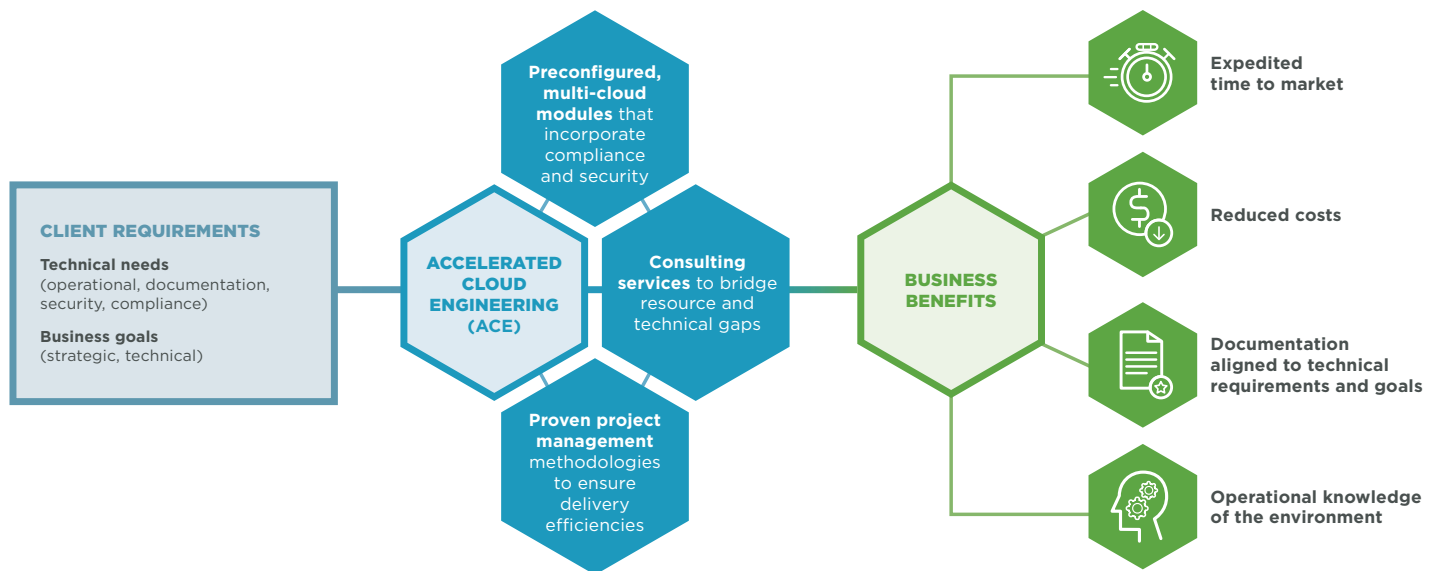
CLIENT REQUIREMENTS

Technical needs
(operational, documentation, security, compliance)

Business goals
(strategic, technical)

ACCELERATED CLOUD ENGINEERING (ACE)

Preconfigured, multi-cloud modules that incorporate compliance and security

Consulting services to bridge resource and technical gaps

Proven project management methodologies to ensure delivery efficiencies

BUSINESS BENEFITS

Expedited time to market

Reduced costs

Documentation aligned to technical requirements and goals

Operational knowledge of the environment